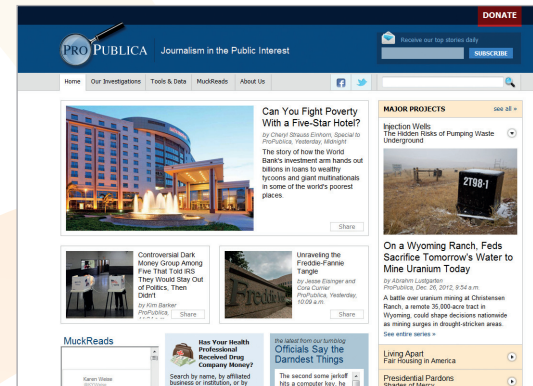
DONATE

PROPUBLICA Journalism in the Public Interest

Receive our top stories daily

SUBSCRIBE

Home Our Investigations Tools & Data MuckReads About Us

Can You Fight Poverty With a Five-Star Hotel?

by Cheryl Strauss Einhorn, Special to ProPublica, Yesterday, Midnight

The story of how the World Bank's investment arm hands out billions in loans to wealthy tycoons and giant multinationals in some of the world's poorest places.

Share

MAJOR PROJECTS see all »

Injection Wells
The Hidden Risks of Pumping Waste Underground

2T98-1

On a Wyoming Ranch, Feds Sacrifice Tomorrow's Water to Mine Uranium Today

by Abrahm Lustgarten
ProPublica, Dec. 26, 2012, 9:54 a.m.

A battle over uranium mining at Christensen Ranch, a remote 35,000-acre tract in Wyoming, could shape decisions nationwide as mining surges in drought-stricken areas.

See entire series »

Controversial Dark Money Group Among Five That Told IRS They Would Stay Out of Politics, Then Didn't

by Kim Barker
ProPublica,

Share

Unraveling the Freddie-Fannie Tangle

by Jesse Eisinger and Cora Currier
ProPublica, Yesterday, 10:09 a.m.

Share

MuckReads

Has Your Health Professional Received Drug Company Money?

Search by name, by affiliated business or institution, or by

the latest from our tumblog
Officials Say the Darndest Things

The second some jerkoff hits a computer key, he

Living Apart
Fair Housing in America

Presidential Pardons
Shades of Mercy